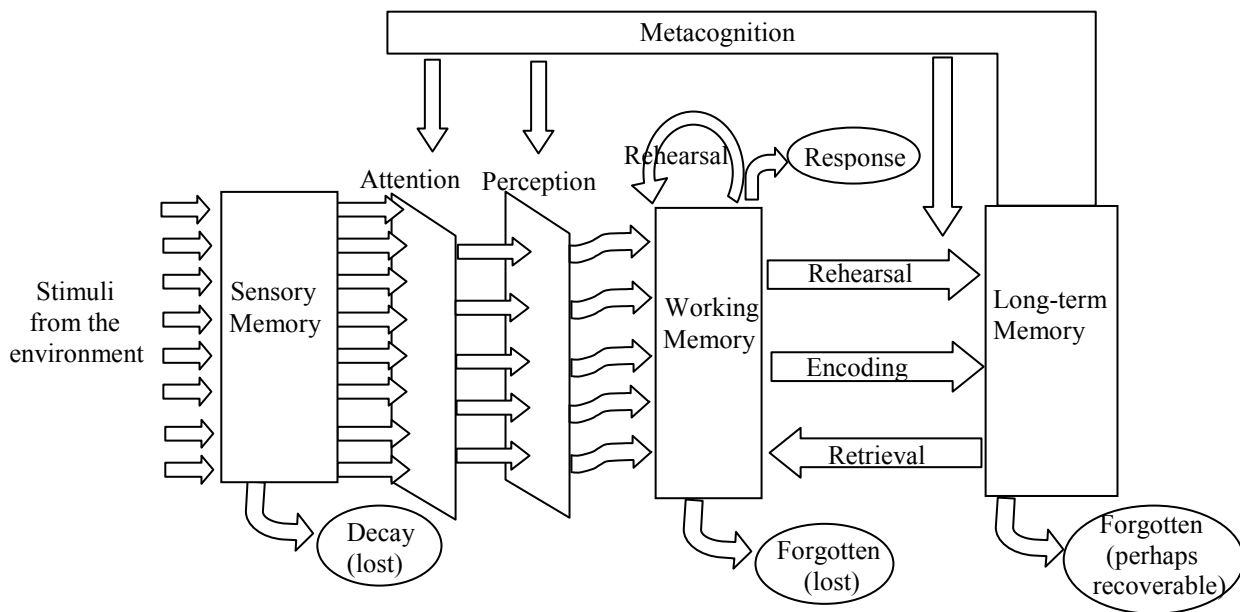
Metacognition

Rehearsal

Response

Attention

Perception

Stimuli from the environment

Sensory Memory

Working Memory

Rehearsal

Encoding

Retrieval

Long-term Memory

Decay (lost)

Forgotten (lost)

Forgotten (perhaps recoverable)